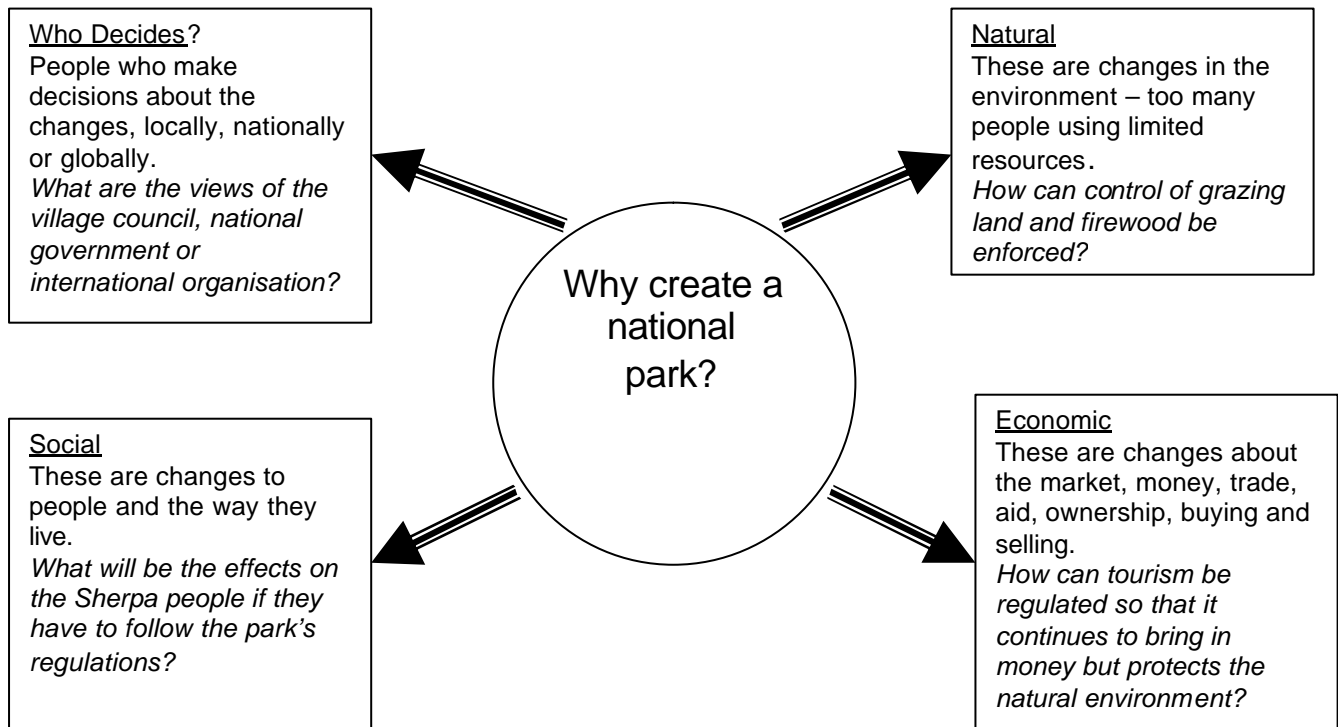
Who Decides?
People who make decisions about the changes, locally, nationally or globally.
*What are the views of the village council, national government or international organisation?*

Natural
These are changes in the environment – too many people using limited resources.
*How can control of grazing land and firewood be enforced?*

Why create a national park?

Social
These are changes to people and the way they live.
*What will be the effects on the Sherpa people if they have to follow the park's regulations?*

Economic
These are changes about the market, money, trade, aid, ownership, buying and selling.
*How can tourism be regulated so that it continues to bring in money but protects the natural environment?*